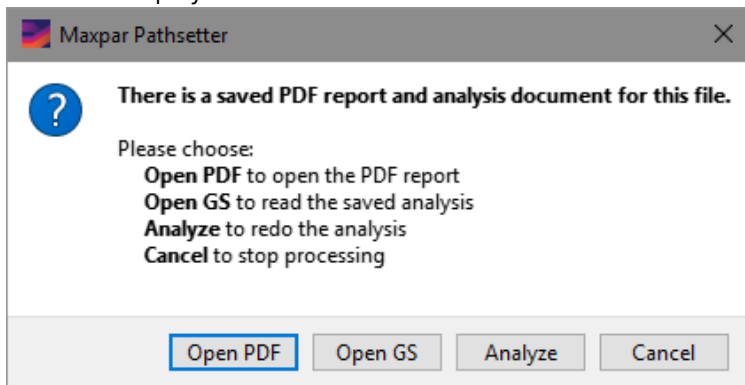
Maxpar Pathsetter

X

There is a saved PDF report and analysis document for this file.

Please choose:
Open PDF to open the PDF report
Open GS to read the saved analysis
Analyze to redo the analysis
Cancel to stop processing

Open PDF
Open GS
Analyze
Cancel